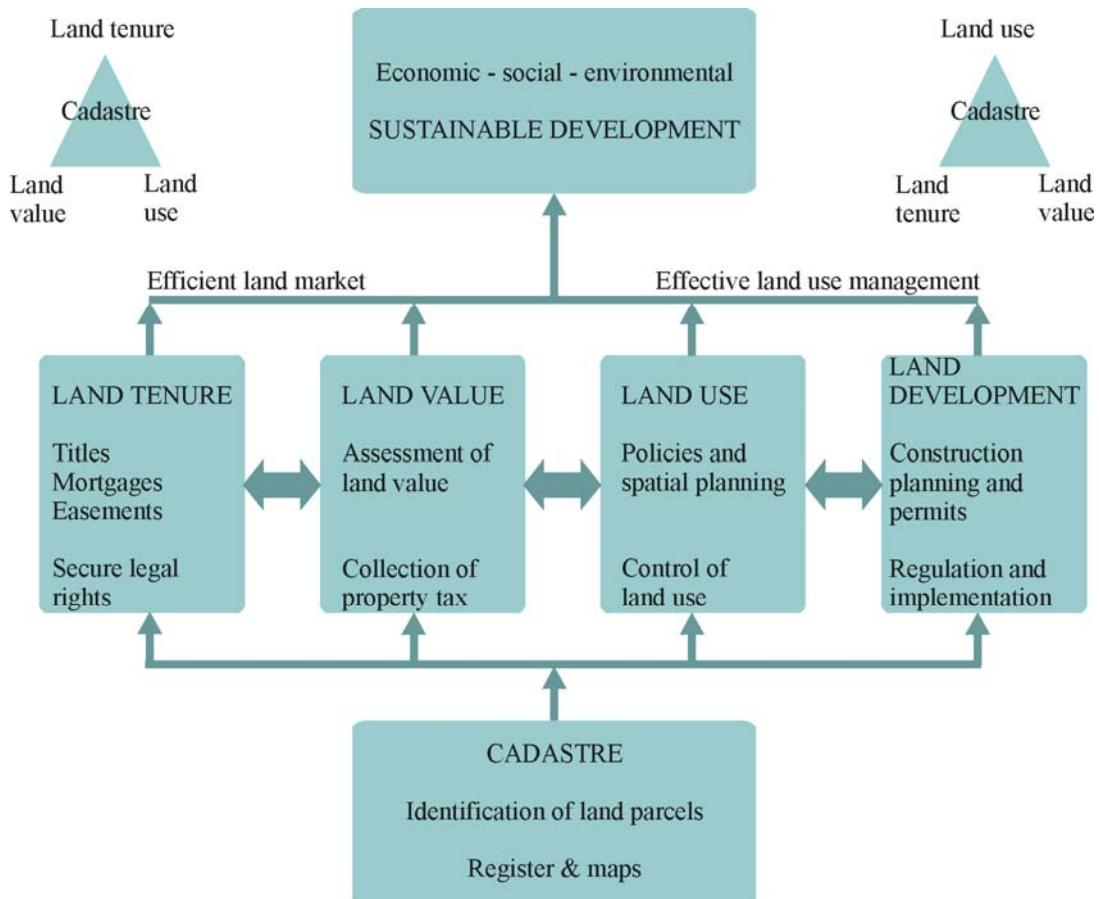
Land tenure
Cadastre
Land value
Land use

Economic - social - environmental
SUSTAINABLE DEVELOPMENT

Land use
Cadastre
Land tenure
Land value

Efficient land market

Effective land use management

LAND TENURE
Titles
Mortgages
Easements
Secure legal rights

LAND VALUE
Assessment of land value
Collection of property tax

LAND USE
Policies and spatial planning
Control of land use

LAND DEVELOPMENT
Construction planning and permits
Regulation and implementation

CADASTRE
Identification of land parcels
Register & maps